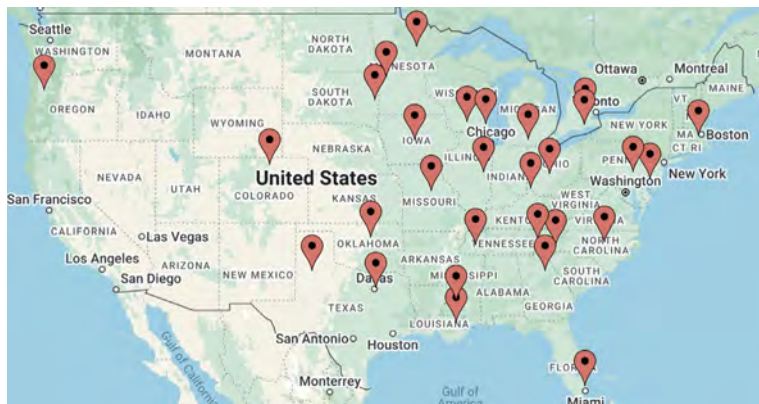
Seattle
WASHINGTON
MONTANA
NORTH DAKOTA
MINNESOTA
Ottawa
Montreal
MAINE
OREGON
IDAHO
SOUTH DAKOTA
WISCONSIN
MICHIGAN
Toronto
VT
WYOMING
IOWA
Chicago
NEW YORK
MA
Boston
NEBRASKA
ILLINOIS
OHIO
PENN
CT
RI
NEVADA
UTAH
United States
INDIANA
Washington
New York
San Francisco
COLORADO
KANSAS
MISSOURI
WEST VIRGINIA
CALIFORNIA
Las Vegas
KENTUCKY
VIRGINIA
OKLAHOMA
TENNESSEE
NORTH CAROLINA
Los Angeles
ARIZONA
ARKANSAS
San Diego
NEW MEXICO
Dallas
MISSISSIPPI
SOUTH CAROLINA
ALABAMA
TEXAS
GEORGIA
LOUISIANA
San Antonio
Houston
Gulf of California
Monterrey
Gulf of America
FLORIDA
Miami